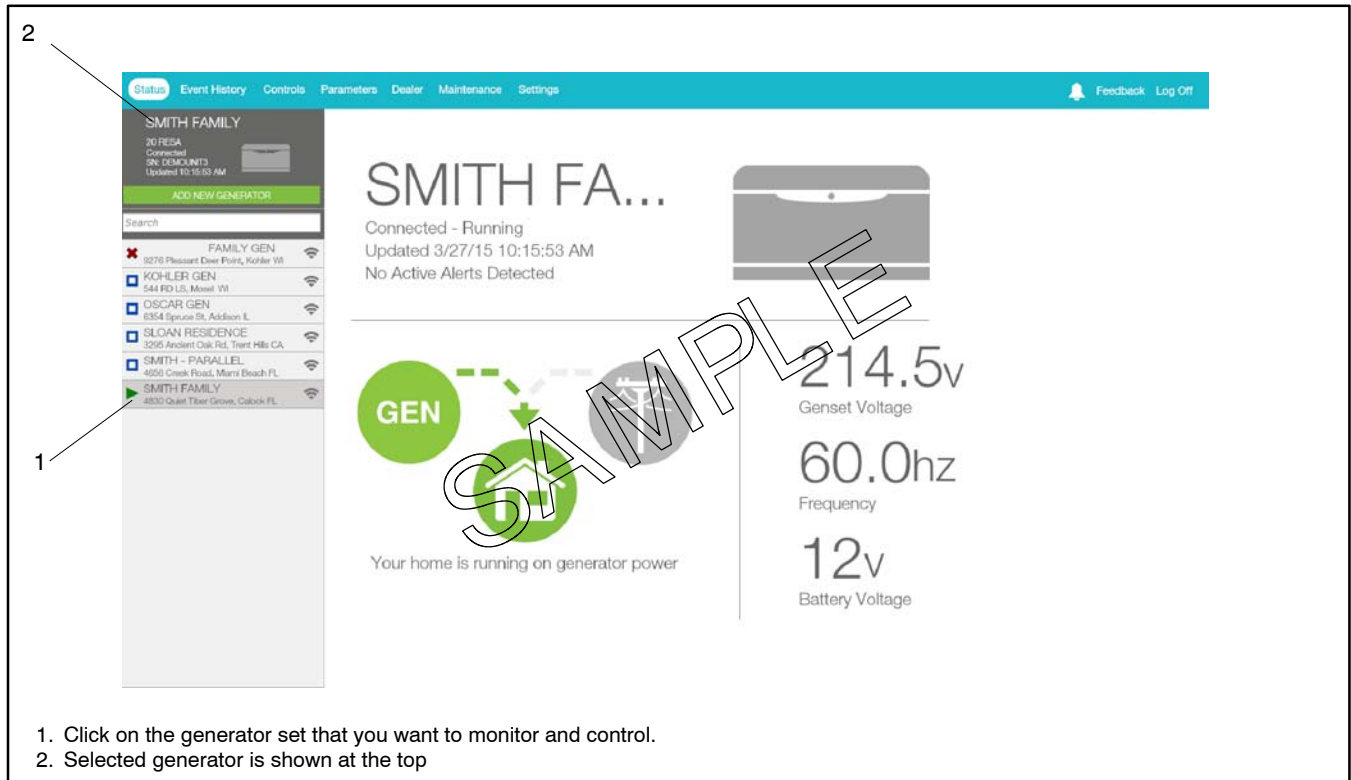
2

Status Event History Controls Parameters Dealer Maintenance Settings Feedback Log Off

SMITH FAMILY
20 RESA
Connected
SN: DEMOUNIT3
Updated 10:15:53 AM

ADD NEW GENERATOR

Search

FAMILY GEN
9276 Pleasant Deer Point, Kohler WI

KOHLER GEN
544 RD LS, Mosel WI

OSCAR GEN
6354 Spruce St, Addison IL

SLOAN RESIDENCE
3295 Ancient Oak Rd, Trent Hills CA

SMITH - PARALLEL
4656 Creek Road, Miami Beach FL

SMITH FAMILY
4830 Quiet Tiber Grove, Calook FL

1

SMITH FA...
Connected - Running
Updated 3/27/15 10:15:53 AM
No Active Alerts Detected

GEN

SAMPLE

Your home is running on generator power

214.5v
Genset Voltage

60.0hz
Frequency

12v
Battery Voltage

1. Click on the generator set that you want to monitor and control.
2. Selected generator is shown at the top